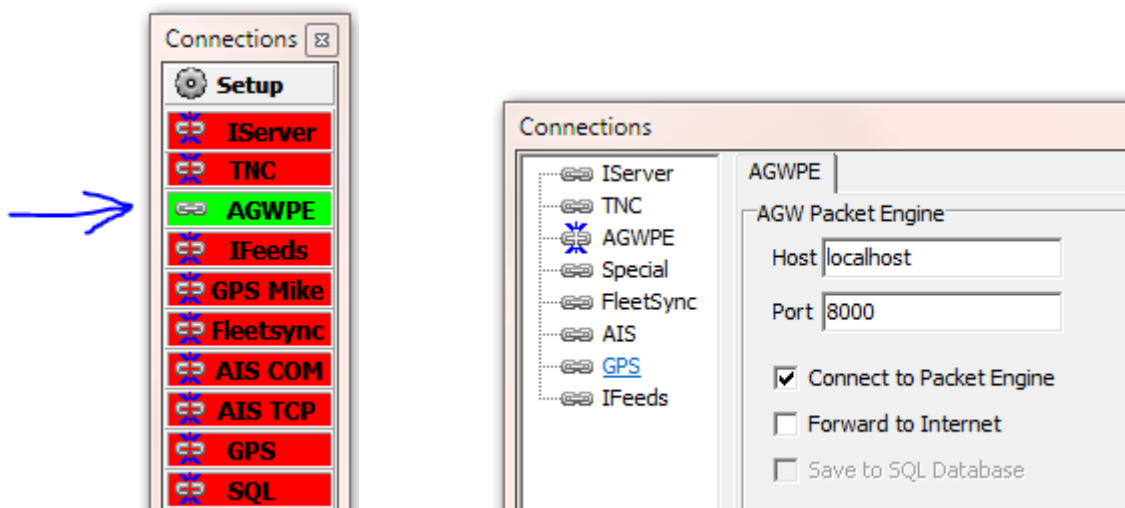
Connections

Setup

IServer

TNC

AGWPE

IFeeds

GPS Mike

Fleetsync

AIS COM

AIS TCP

GPS

SQL

Connections

IServer
TNC
AGWPE
Special
FleetSync
AIS
GPS
IFeeds

AGWPE

AGW Packet Engine

Host localhost

Port 8000

Connect to Packet Engine

Forward to Internet

Save to SQL Database